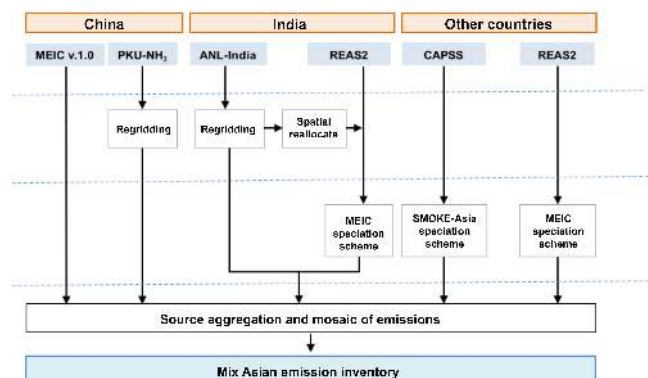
China

India

Other countries

MEIC v.1.0

PKU-$NH_3$

ANL-India

REAS2

CAPSS

REAS2

Regridding

Regridding

Spatial reallocate

MEIC speciation scheme

SMOKE-Asia speciation scheme

MEIC speciation scheme

Source aggregation and mosaic of emissions

Mix Asian emission inventory